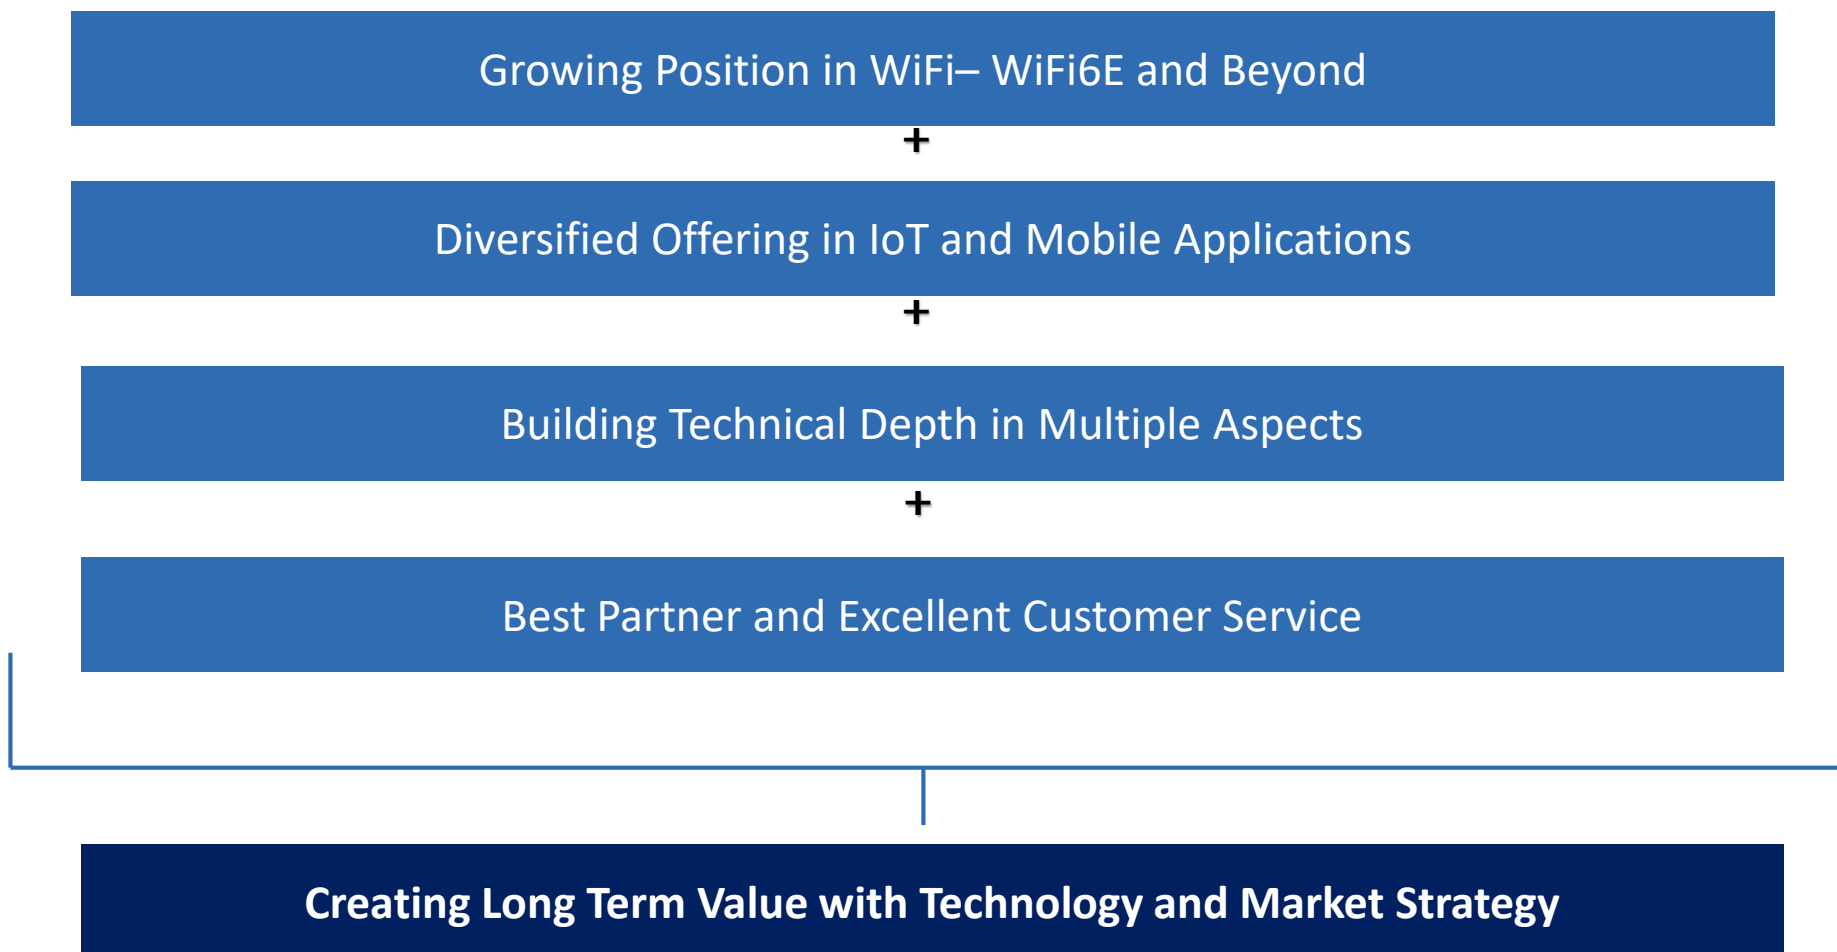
Growing Position in WiFi– WiFi6E and Beyond

+

Diversified Offering in IoT and Mobile Applications

+

Building Technical Depth in Multiple Aspects

+

Best Partner and Excellent Customer Service

Creating Long Term Value with Technology and Market Strategy